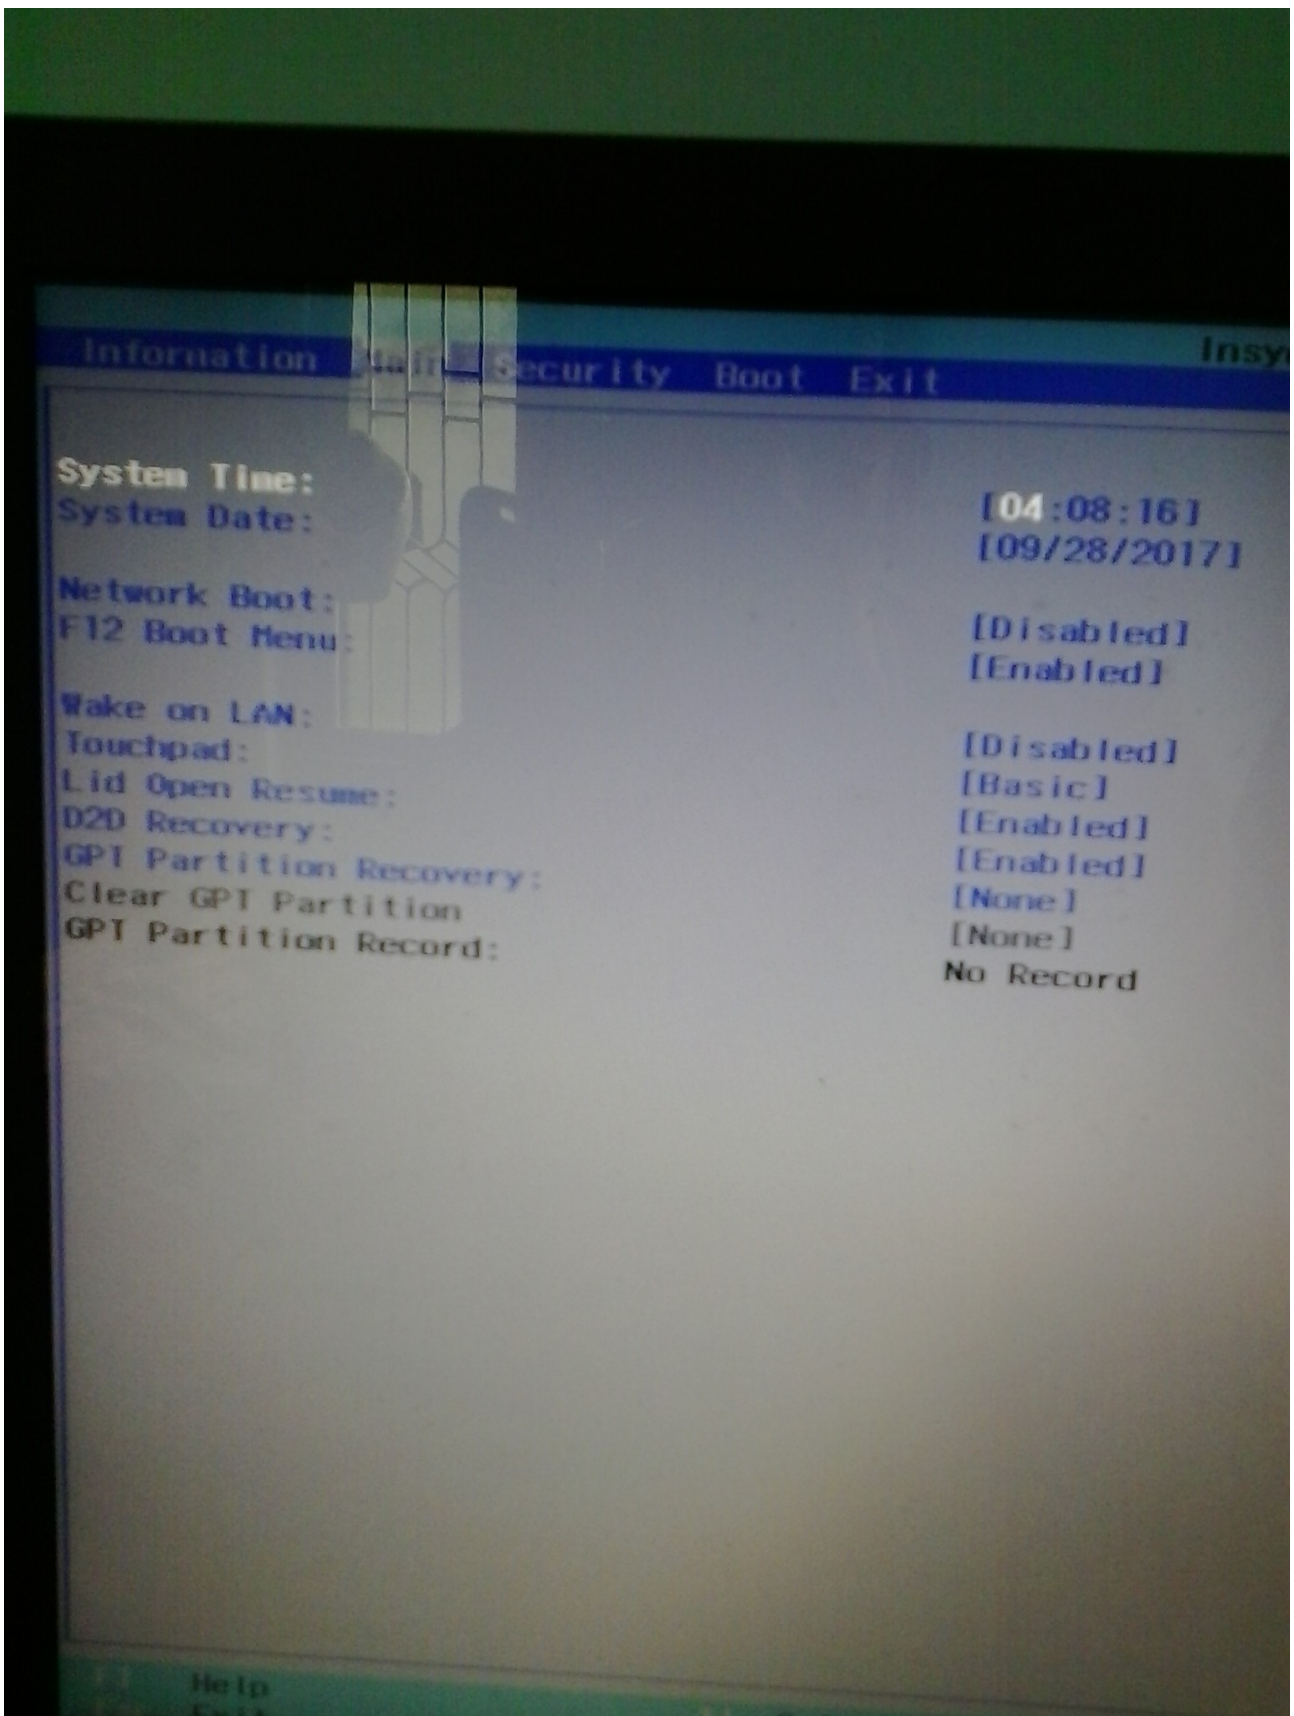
Information Main Security Boot Exit Insy

System Time: [04:08:16]
System Date: [09/28/2017]

Network Boot: [Disabled]
F12 Boot Menu: [Enabled]

Wake on LAN: [Disabled]
Touchpad: [Basic]
Lid Open Resume: [Enabled]
D2D Recovery: [Enabled]
GPT Partition Recovery: [None]
Clear GPT Partition [None]
GPT Partition Record: No Record

Help